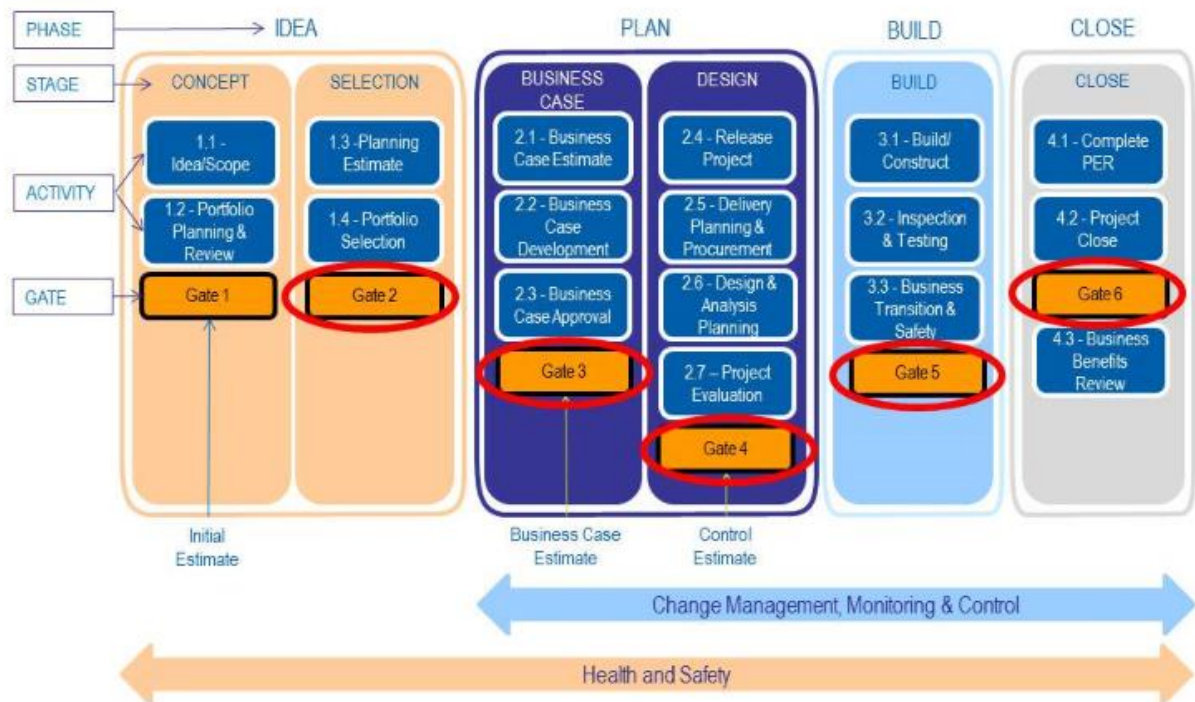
PHASE
STAGE
ACTIVITY
GATE

IDEA

CONCEPT
1.1 - Idea/Scope
1.2 - Portfolio Planning & Review
Gate 1

SELECTION
1.3 -Planning Estimate
1.4 - Portfolio Selection
Gate 2

Initial Estimate

PLAN

BUSINESS CASE
2.1 - Business Case Estimate
2.2 - Business Case Development
2.3 - Business Case Approval
Gate 3

DESIGN
2.4 - Release Project
2.5 - Delivery Planning & Procurement
2.6 - Design & Analysis Planning
2.7 – Project Evaluation
Gate 4

Business Case Estimate

Control Estimate

BUILD

BUILD
3.1 - Build/ Construct
3.2 - Inspection & Testing
3.3 - Business Transition & Safety
Gate 5

CLOSE

CLOSE
4.1 - Complete PER
4.2 - Project Close
Gate 6
4.3 - Business Benefits Review

Change Management, Monitoring & Control

Health and Safety